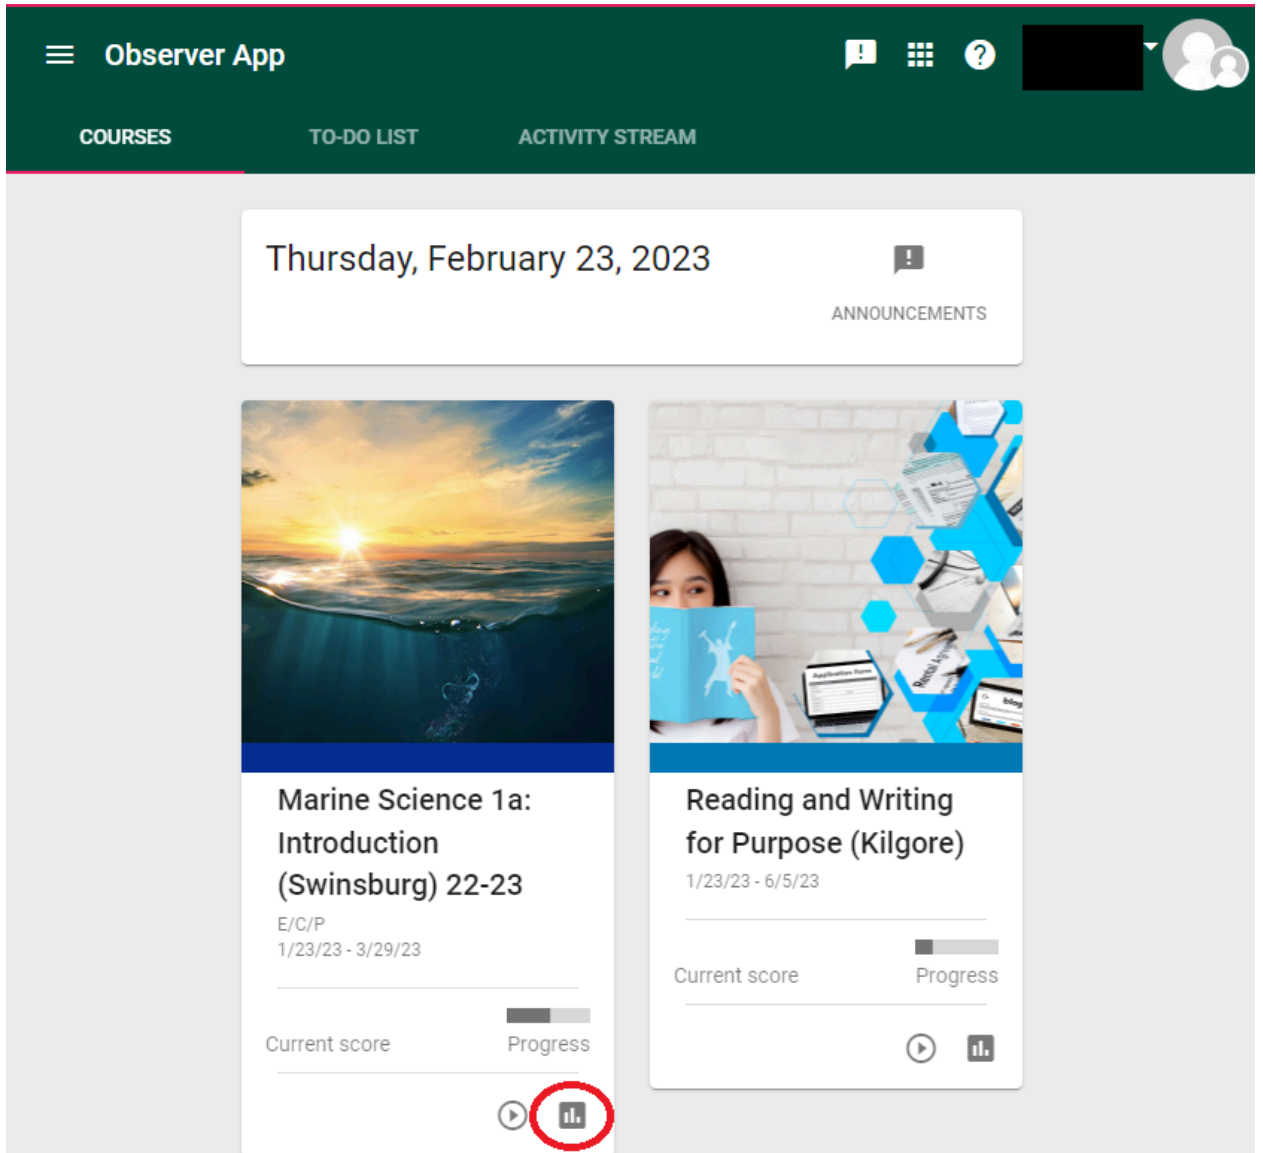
Observer App

COURSES

TO-DO LIST

ACTIVITY STREAM

Thursday, February 23, 2023

ANNOUNCEMENTS

Marine Science 1a: Introduction (Swinsburg) 22-23

E/C/P

1/23/23 - 3/29/23

Current score

Progress

Reading and Writing for Purpose (Kilgore)

1/23/23 - 6/5/23

Current score

Progress